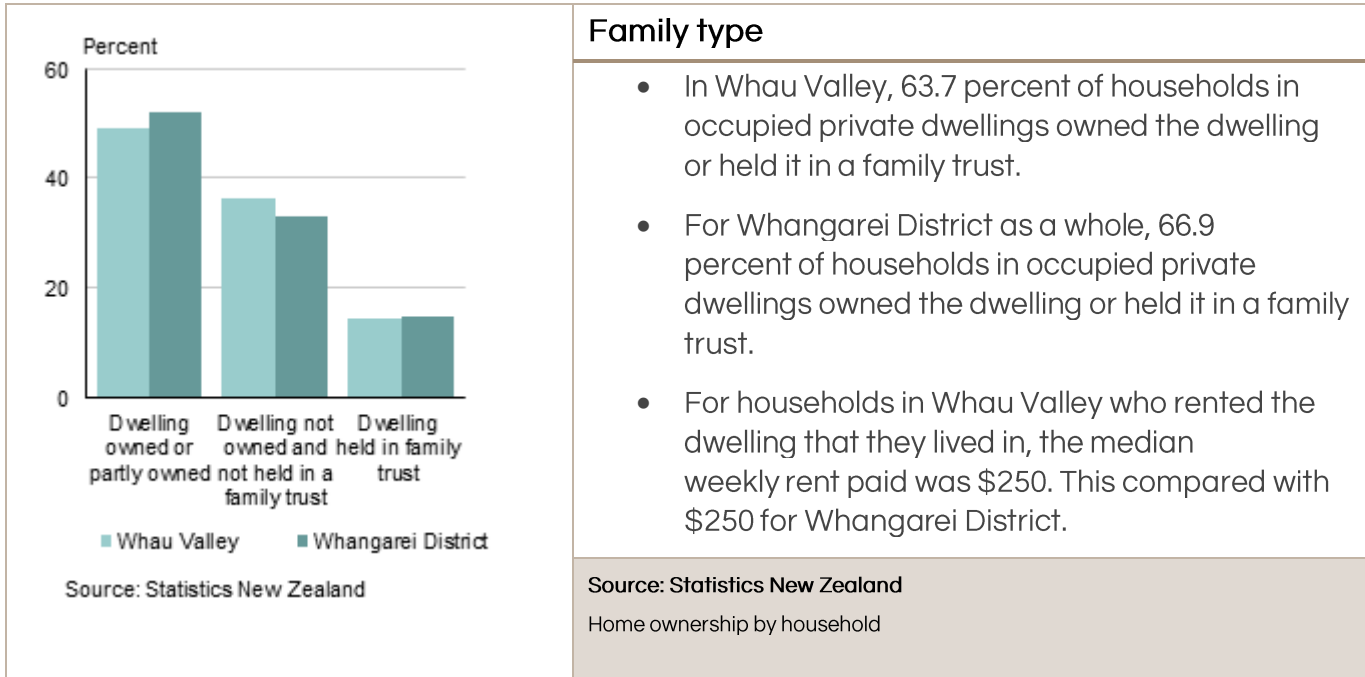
Percent
60
40
20
0
Dwelling owned or partly owned
Dwelling not owned and not held in a family trust
Dwelling held in family trust
Whau Valley
Whangarei District
Source: Statistics New Zealand

Family type

- In Whau Valley, 63.7 percent of households in occupied private dwellings owned the dwelling or held it in a family trust.
- For Whangarei District as a whole, 66.9 percent of households in occupied private dwellings owned the dwelling or held it in a family trust.
- For households in Whau Valley who rented the dwelling that they lived in, the median weekly rent paid was \$250. This compared with \$250 for Whangarei District.

Source: Statistics New Zealand
Home ownership by household